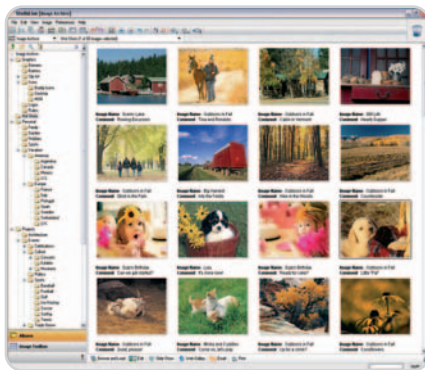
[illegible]

File Edit View Image Preferences Help

Image Name: Scenic Lake
Comment: Rolling Mountains

Image Name: Outdoors in Fall
Comment: Time and Relaxation

Image Name: Outdoors in Fall
Comment: Cabin in Vermont

Image Name: Mill Loft
Comment: Harvest Supper

Image Name: Outdoors in Fall
Comment: Stroll in the Park

Image Name: Big Harvest
Comment: Into the Fields

Image Name: Outdoors in Fall
Comment: Time in the Woods

Image Name: Outdoors in Fall
Comment: Countryside

Image Name: Sophie Birthday
Comment: Can we get started?

Image Name: Lola
Comment: My Sunflower

Image Name: Sophie Birthday
Comment: Ready for Cake!

Image Name: Outdoors in Fall
Comment: Little "Pal"

Image Name: Outdoors in Fall
Comment: Sweet pleasure

Image Name: Whisky and Cuddles
Comment: Come out to play

Image Name: Outdoors in Fall
Comment: Lay for a minute?

Image Name: Outdoors in Fall
Comment: Goodness

Albums

Image Toolbar

Browse and Load Edit Slide Show Print Video Email Print

Apply